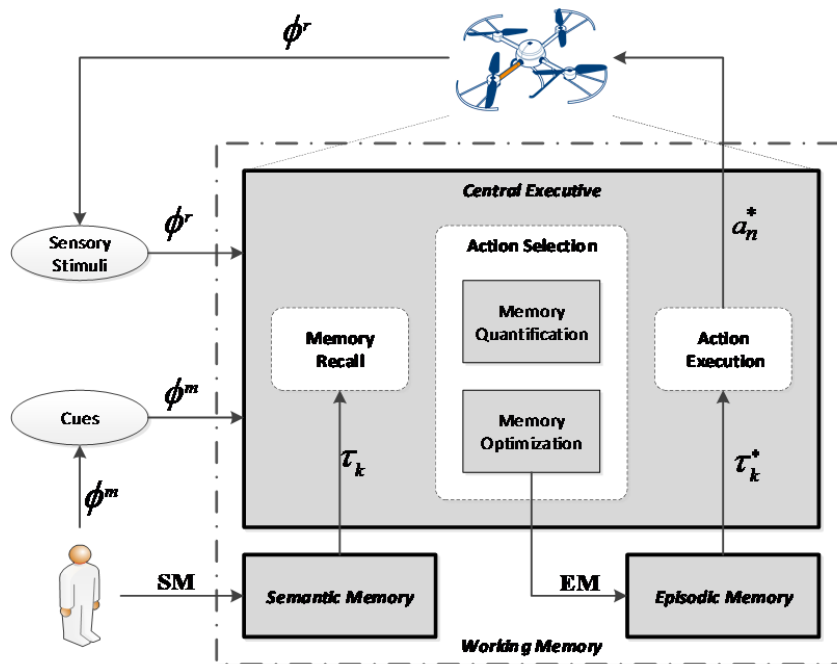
$\phi^r$

Central Executive

$\phi^r$

Sensory Stimuli

Action Selection

$a_n^*$

Memory Quantification

Memory Recall

Action Execution

$\phi^m$

Cues

Memory Optimization

$\tau_k$

$\tau_k^*$

$\phi^m$

SM

Semantic Memory

EM

Episodic Memory

Working Memory